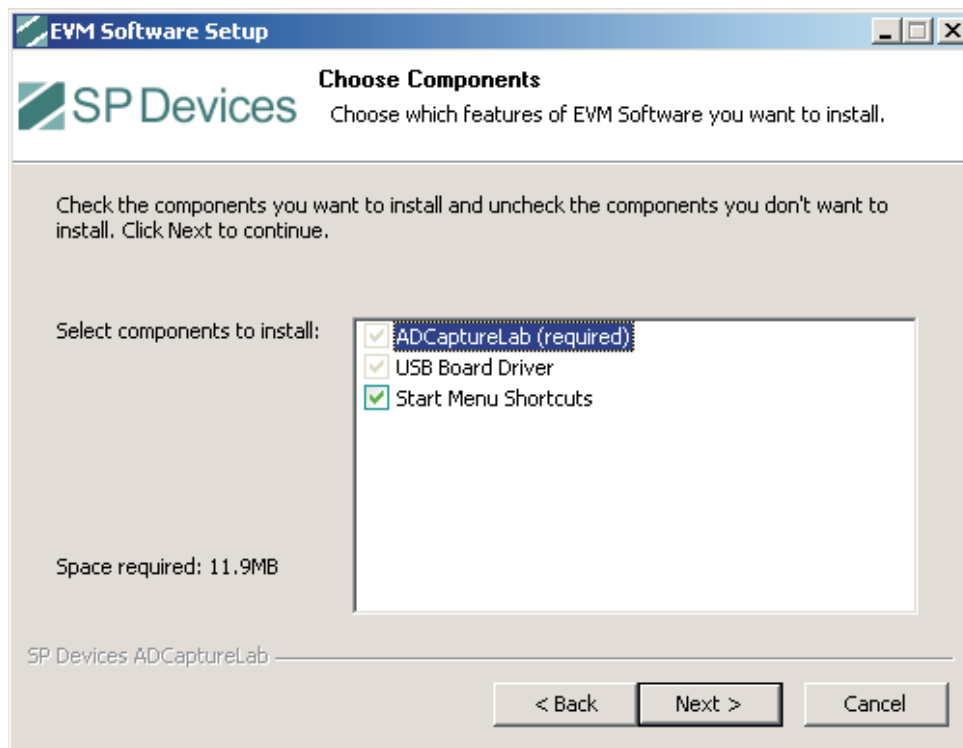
EVM Software Setup

SP Devices

Choose Components

Choose which features of EVM Software you want to install.

Check the components you want to install and uncheck the components you don't want to install. Click Next to continue.

Select components to install:

ADCaptureLab (required)
USB Board Driver
Start Menu Shortcuts

Space required: 11.9MB

SP Devices ADCaptureLab

< Back
Next >
Cancel